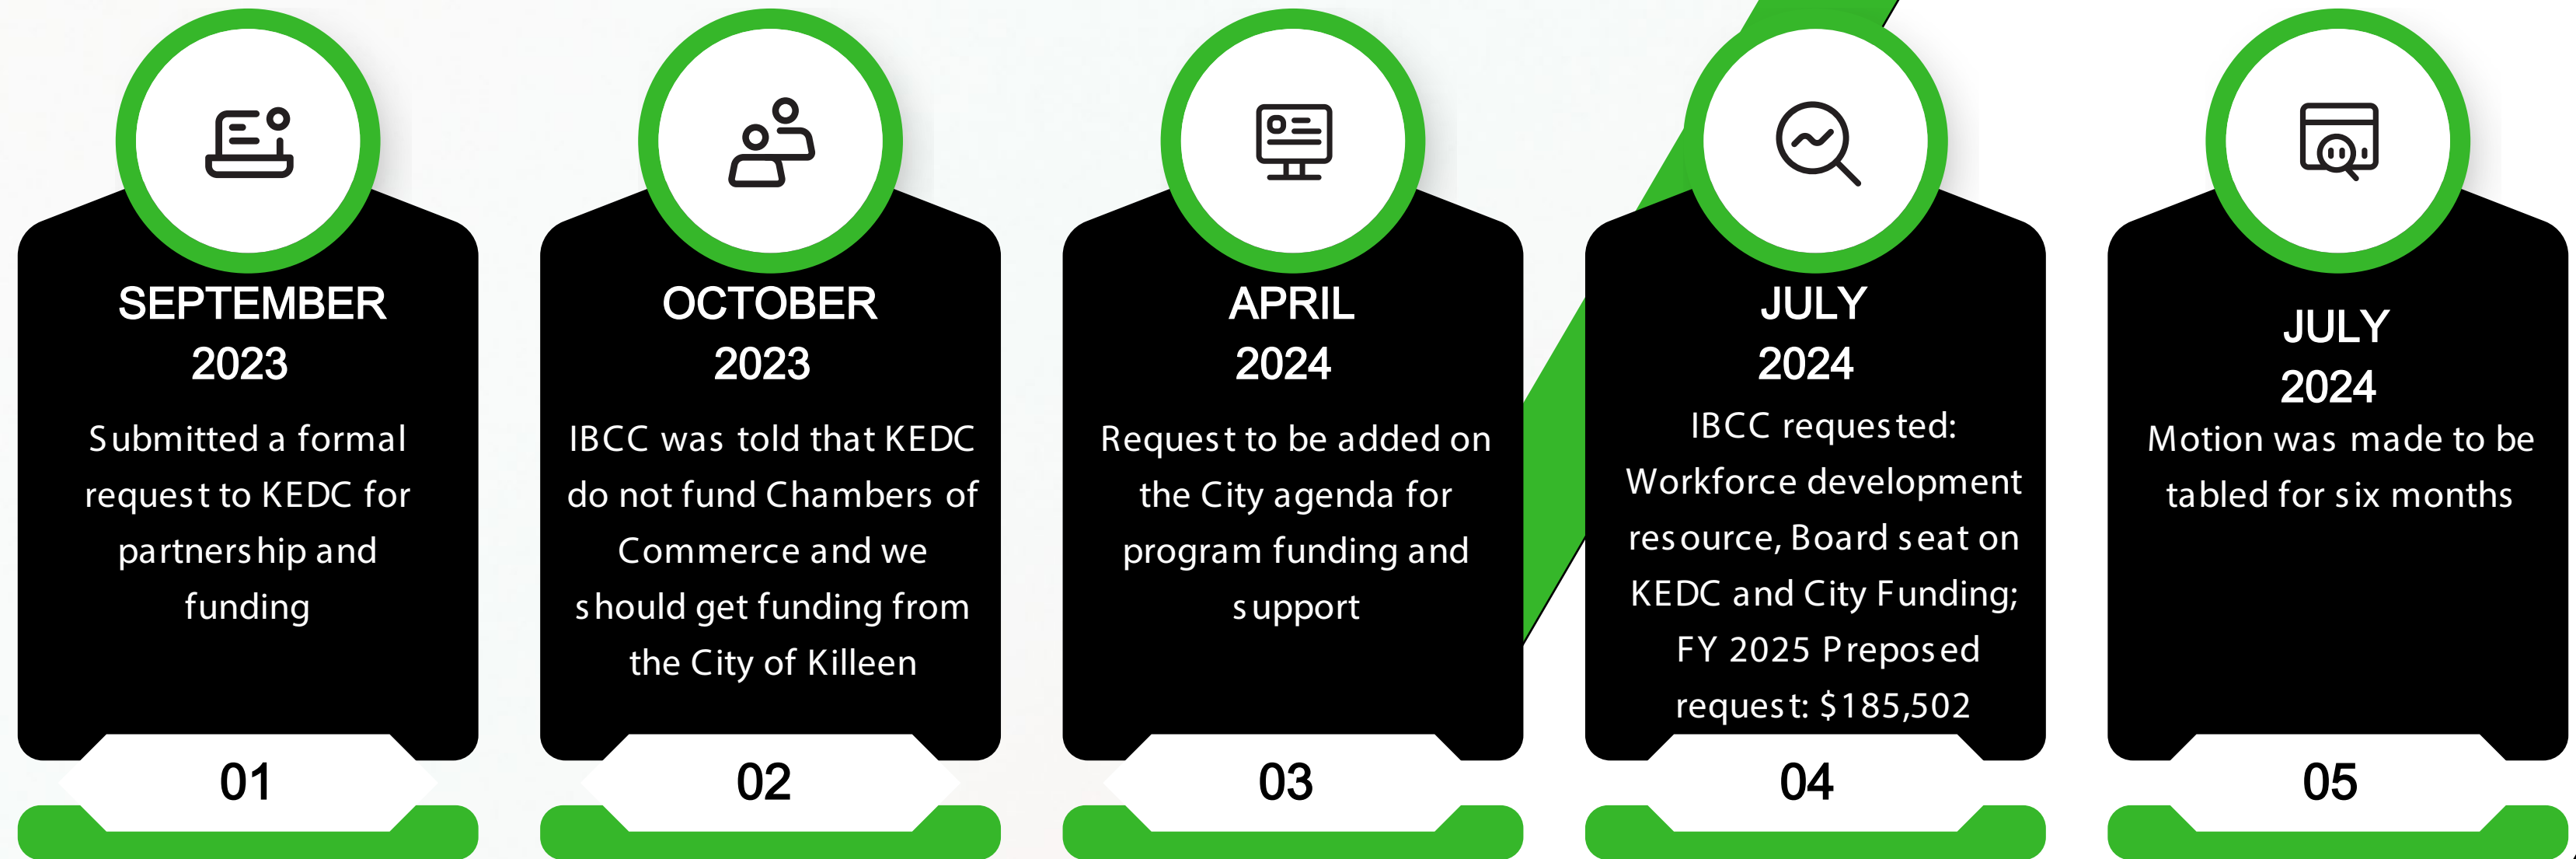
SEPTEMBER 2023

Submitted a formal request to KEDC for partnership and funding

01

OCTOBER 2023

IBCC was told that KEDC do not fund Chambers of Commerce and we should get funding from the City of Killeen

02

APRIL 2024

Request to be added on the City agenda for program funding and support

03

JULY 2024

IBCC requested: Workforce development resource, Board seat on KEDC and City Funding; FY 2025 Preposed request: $185,502

04

JULY 2024

Motion was made to be tabled for six months

05